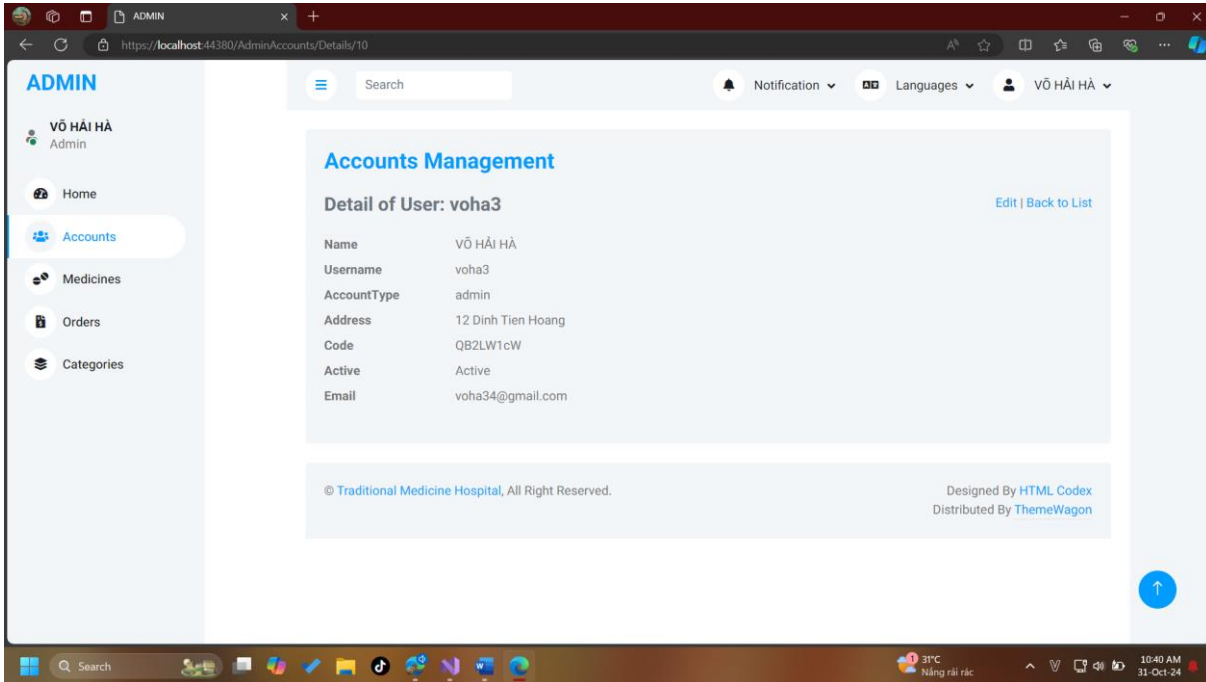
ADMIN
https://localhost:44380/AdminAccounts/Details/10

ADMIN

VÕ HẢI HÀ
Admin

Home
Accounts
Medicines
Orders
Categories

Search
Notification
Languages
VÕ HẢI HÀ

Accounts Management

Detail of User: voha3

Edit | Back to List

| Name | VÕ HẢI HÀ |
|---|---|
| Username | voha3 |
| AccountType | admin |
| Address | 12 Dinh Tien Hoang |
| Code | QB2LW1cW |
| Active | Active |
| Email | voha34@gmail.com |

© Traditional Medicine Hospital, All Right Reserved.

Designed By HTML Codex
Distributed By ThemeWagon

Search
31°C
Nắng rải rác
10:40 AM
31-Oct-24